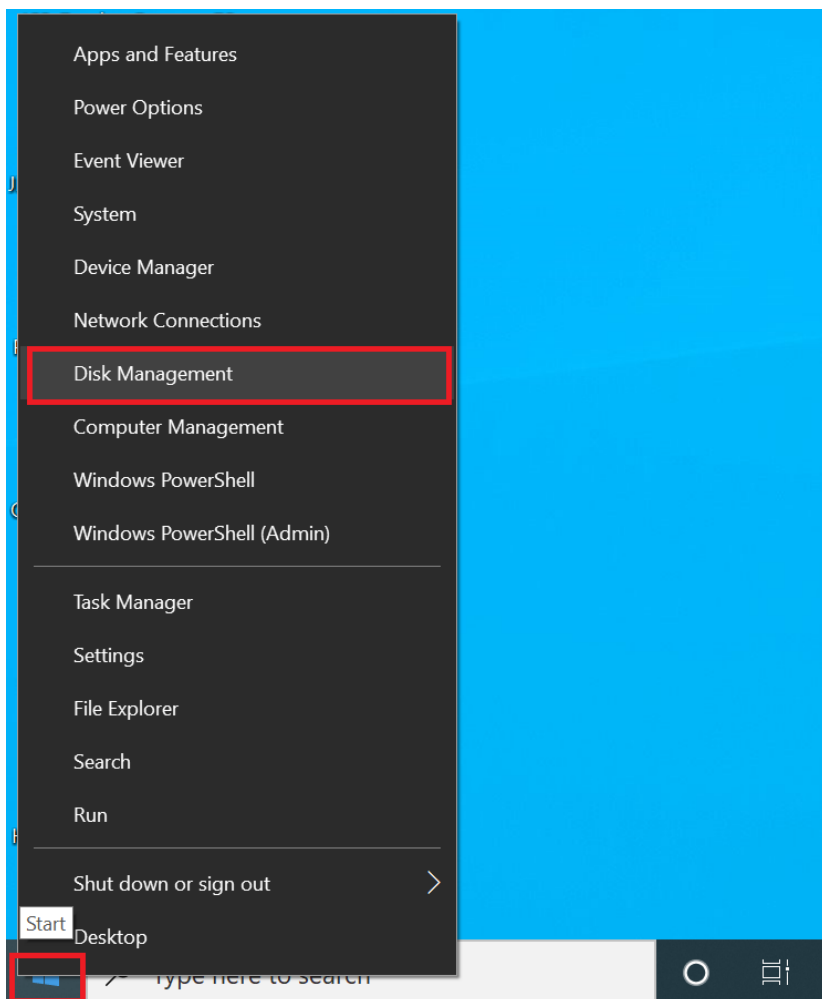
Apps and Features
Power Options
Event Viewer
System
Device Manager
Network Connections
Disk Management
Computer Management
Windows PowerShell
Windows PowerShell (Admin)

Task Manager
Settings
File Explorer
Search
Run

Shut down or sign out
Start
Desktop

Type here to search